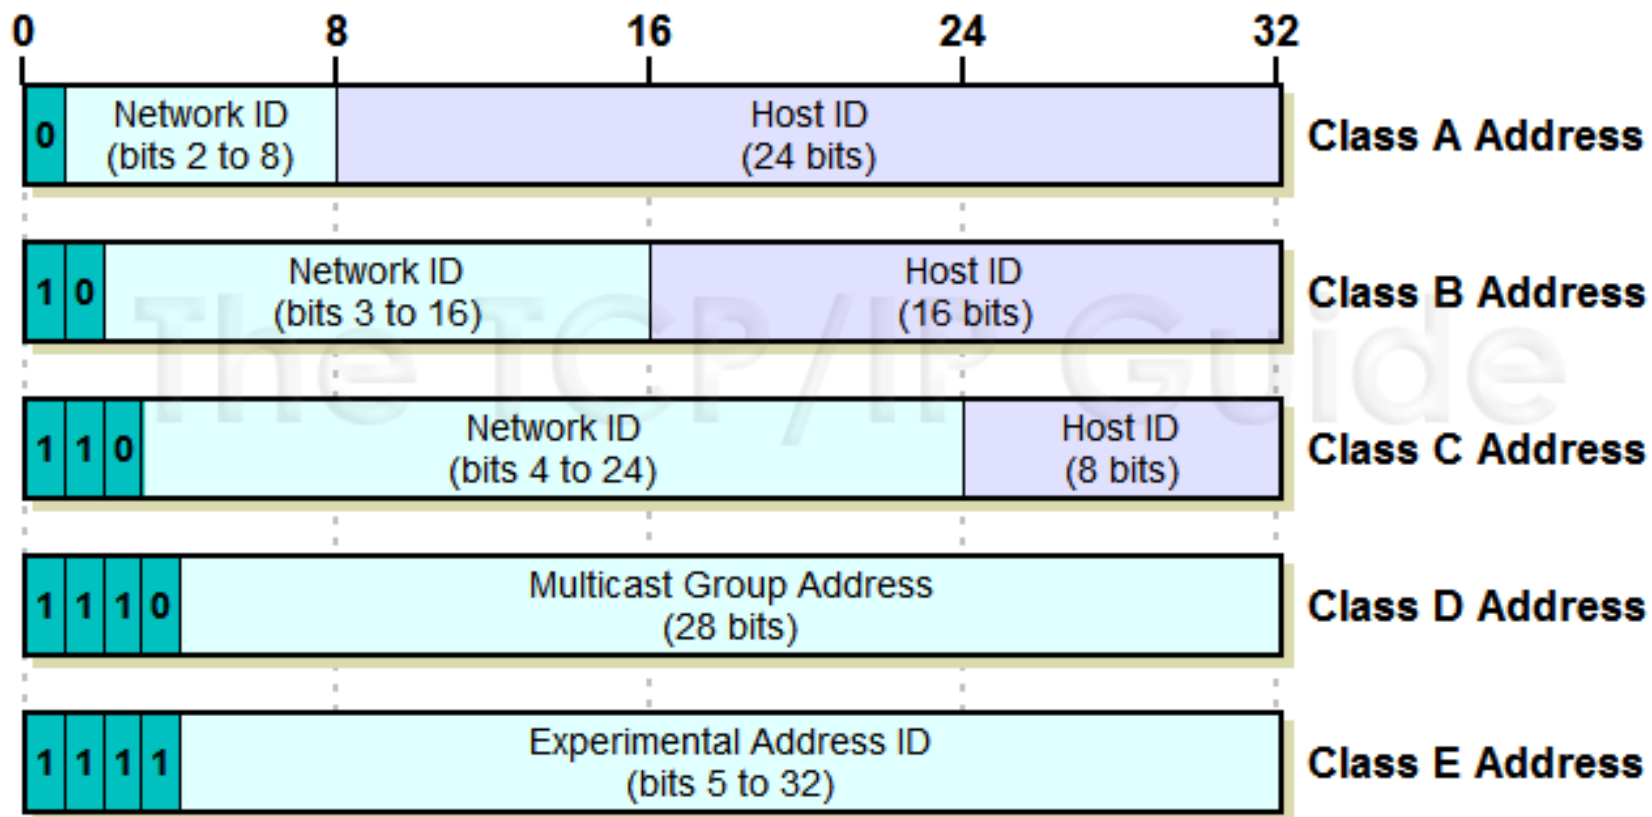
0 8 16 24 32

0 Network ID (bits 2 to 8) Host ID (24 bits) Class A Address

1 0 Network ID (bits 3 to 16) Host ID (16 bits) Class B Address

1 1 0 Network ID (bits 4 to 24) Host ID (8 bits) Class C Address

1 1 1 0 Multicast Group Address (28 bits) Class D Address

1 1 1 1 Experimental Address ID (bits 5 to 32) Class E Address

The TCP/IP Guide